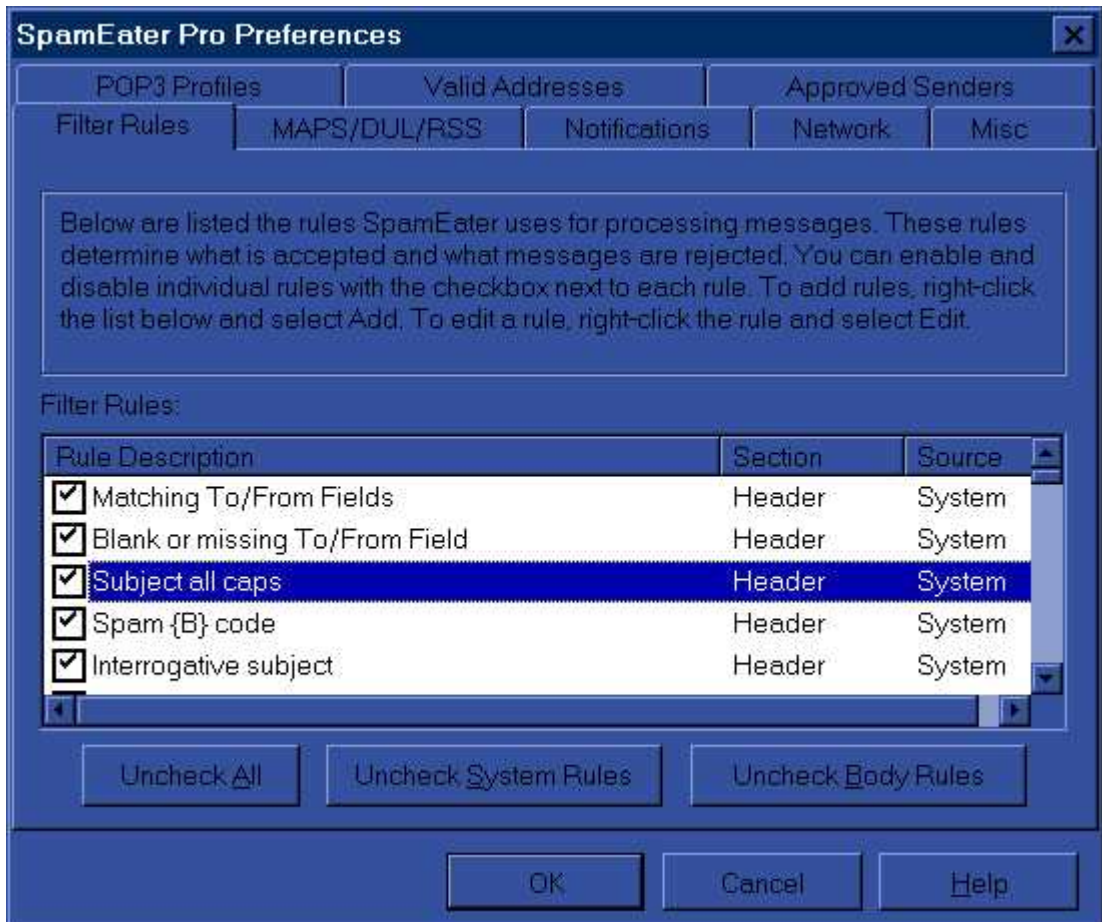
SpamEater Pro Preferences

POP3 Profiles
Valid Addresses
Approved Senders
Filter Rules
MAPS/DUL/RSS
Notifications
Network
Misc

Below are listed the rules SpamEater uses for processing messages. These rules determine what is accepted and what messages are rejected. You can enable and disable individual rules with the checkbox next to each rule. To add rules, right-click the list below and select Add. To edit a rule, right-click the rule and select Edit.

Filter Rules:

| Rule Description | Section | Source |
|---|---|---|
| Matching To/From Fields | Header | System |
| Blank or missing To/From Field | Header | System |
| Subject all caps | Header | System |
| Spam {B} code | Header | System |
| Interrogative subject | Header | System |

Uncheck All
Uncheck System Rules
Uncheck Body Rules

OK
Cancel
Help